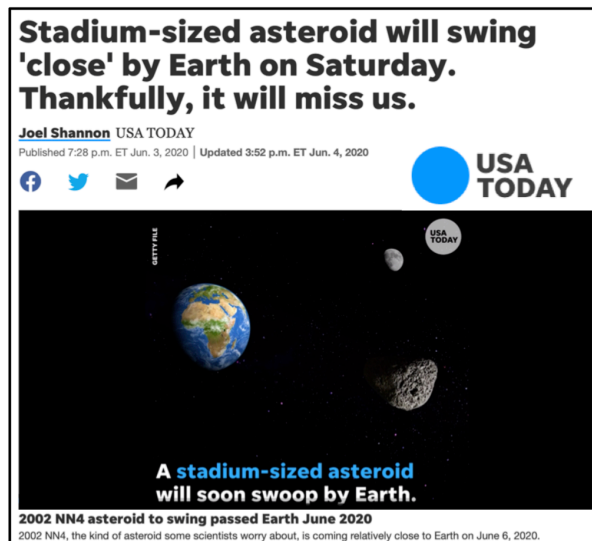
Stadium-sized asteroid will swing 'close' by Earth on Saturday. Thankfully, it will miss us.

Joel Shannon USA TODAY

Published 7:28 p.m. ET Jun. 3, 2020 | Updated 3:52 p.m. ET Jun. 4, 2020

USA TODAY

GETTY FILE

USA TODAY

A stadium-sized asteroid will soon swoop by Earth.

2002 NN4 asteroid to swing passed Earth June 2020

2002 NN4, the kind of asteroid some scientists worry about, is coming relatively close to Earth on June 6, 2020.